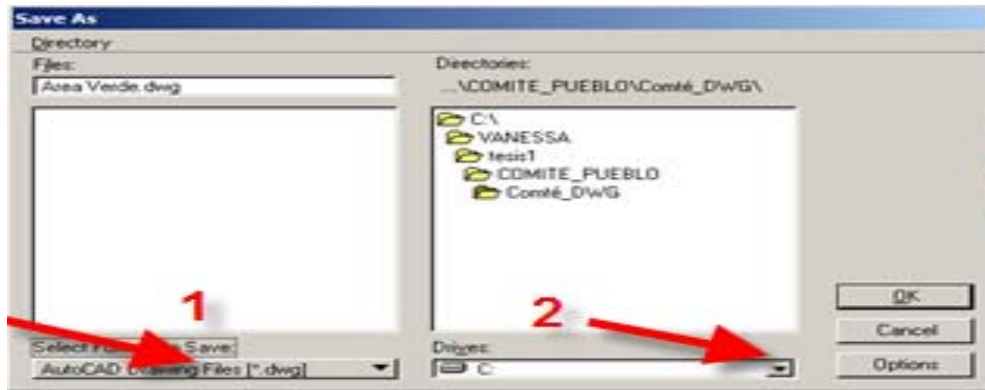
Save As

Directory

Files:

Area Verde.dwg

Directories:

...\COMITE_PUEBLO\Comté_DWG\

C:\
VANESSA
tesis1
COMITE_PUEBLO
Comté_DWG

1

2

Select F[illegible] Save:

AutoCAD D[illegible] Files [*.dwg]

Drives:

C:

OK

Cancel

Options